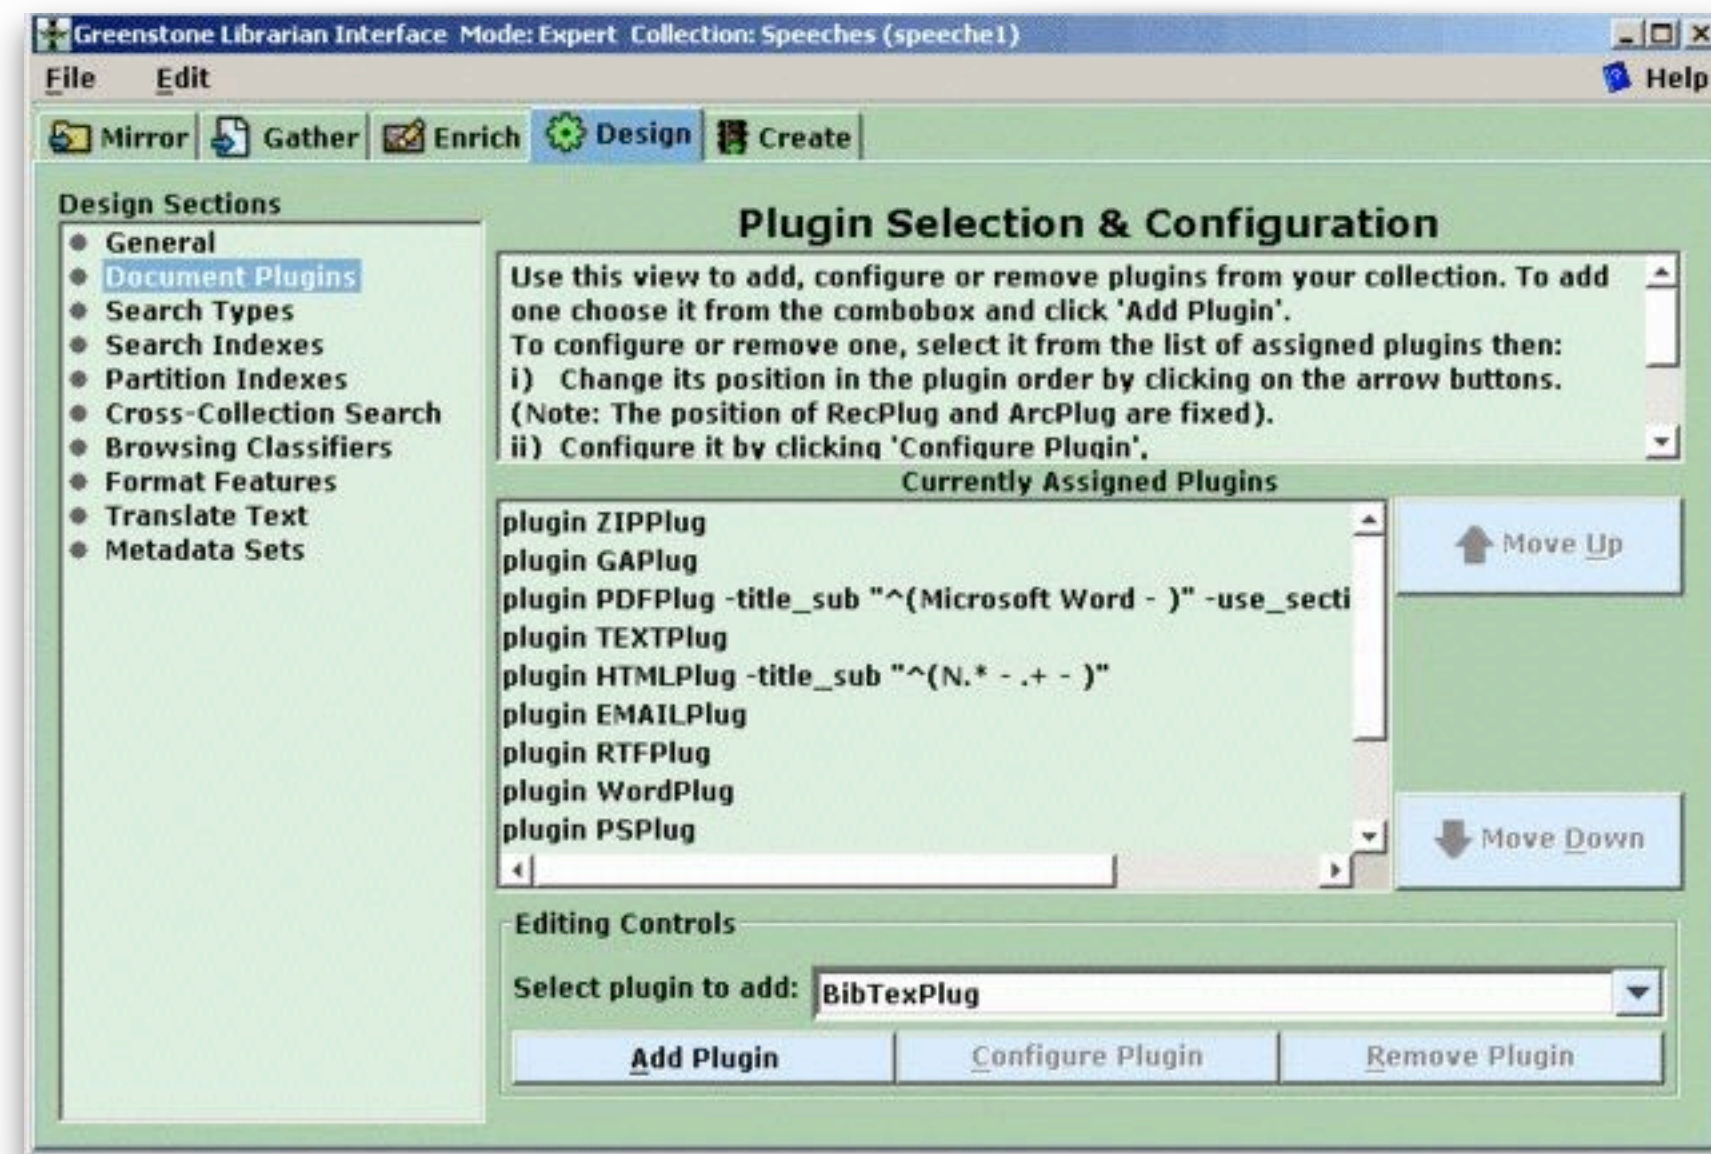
Greenstone Librarian Interface Mode: Expert Collection: Speeches (speeche1)

File Edit

Help

Mirror Gather Enrich Design Create

Design Sections

General
Document Plugins
Search Types
Search Indexes
Partition Indexes
Cross-Collection Search
Browsing Classifiers
Format Features
Translate Text
Metadata Sets

Plugin Selection & Configuration

Use this view to add, configure or remove plugins from your collection. To add one choose it from the combobox and click 'Add Plugin'.
To configure or remove one, select it from the list of assigned plugins then:
i) Change its position in the plugin order by clicking on the arrow buttons. (Note: The position of RecPlug and ArcPlug are fixed).
ii) Configure it by clicking 'Configure Plugin'.

Currently Assigned Plugins

plugin ZIPPlug
plugin GAPlug
plugin PDFPlug -title_sub "^(Microsoft Word - )" -use_secti
plugin TEXTPlug
plugin HTMLPlug -title_sub "^(N.* - .+ - )"
plugin EMAILPlug
plugin RTFPlug
plugin WordPlug
plugin PSPlug

Move Up

Move Down

Editing Controls

Select plugin to add: BibTexPlug

Add Plugin Configure Plugin Remove Plugin